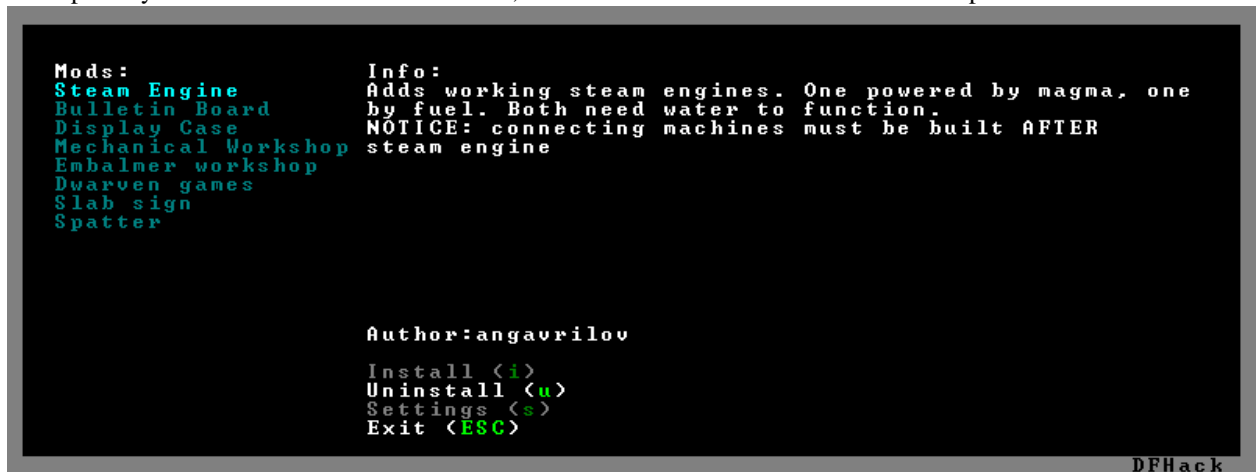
Mods:
Steam Engine
Bulletin Board
Display Case
Mechanical Workshop
Embalmer workshop
Dwarven games
Slab sign
Spatter

Info:
Adds working steam engines. One powered by magma, one by fuel. Both need water to function.
NOTICE: connecting machines must be built AFTER steam engine

Author:angavrilov

Install (i)
Uninstall (u)
Settings (s)
Exit (ESC)

DFHack